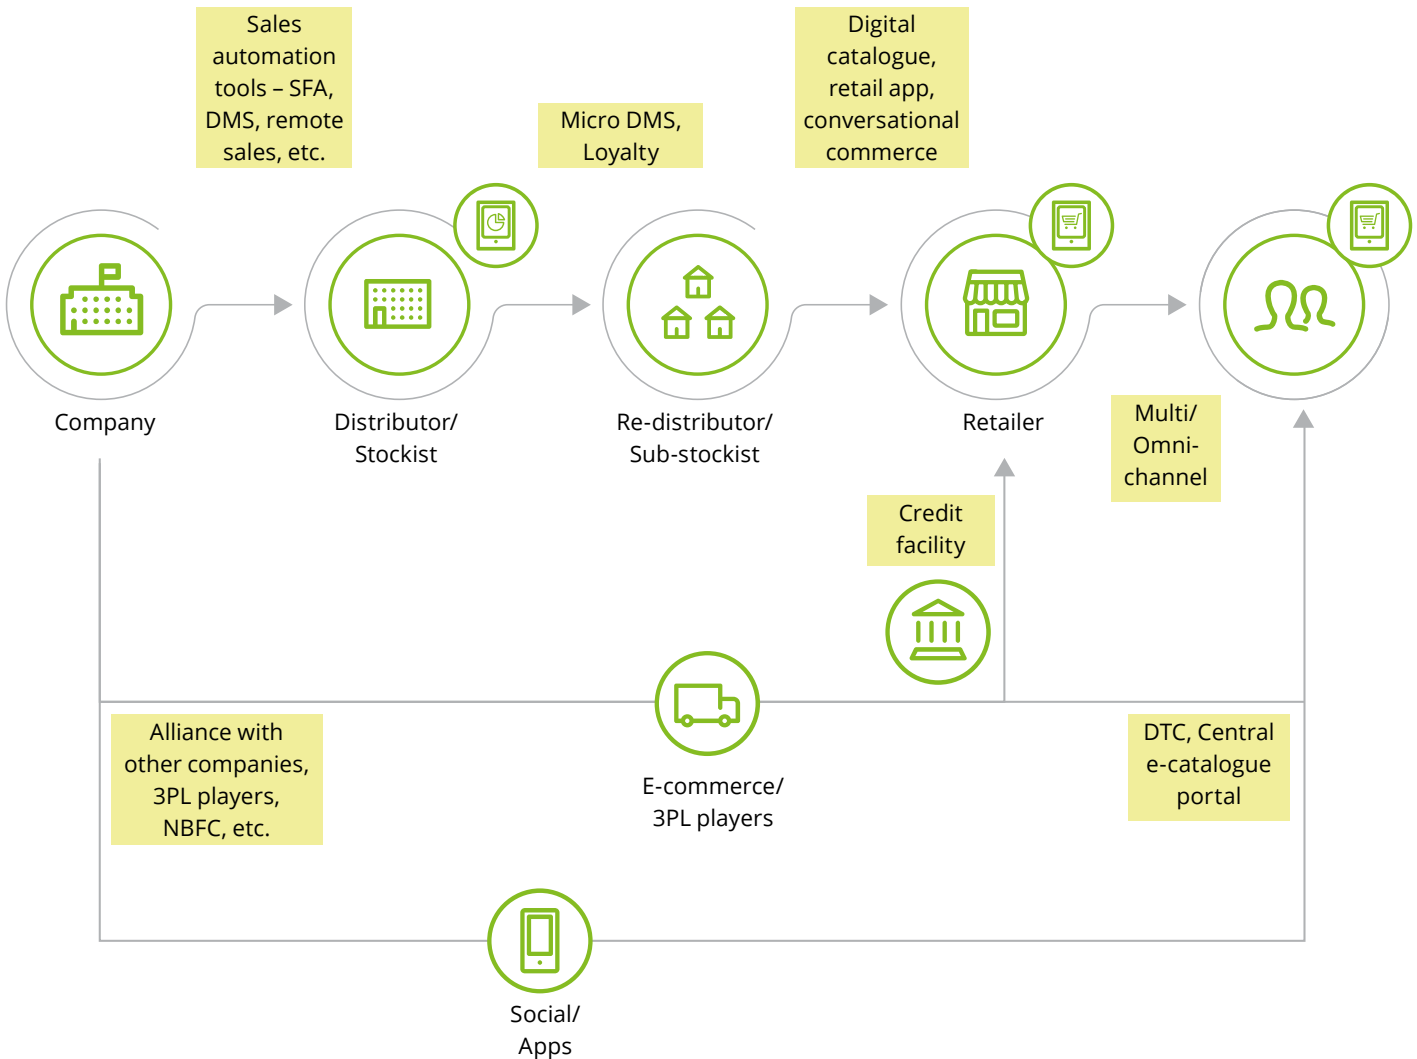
Sales automation tools – SFA, DMS, remote sales, etc.

Micro DMS, Loyalty

Digital catalogue, retail app, conversational commerce

Company

Distributor/ Stockist

Re-distributor/ Sub-stockist

Retailer

Multi/ Omni-channel

Credit facility

Alliance with other companies, 3PL players, NBFC, etc.

E-commerce/ 3PL players

DTC, Central e-catalogue portal

Social/ Apps